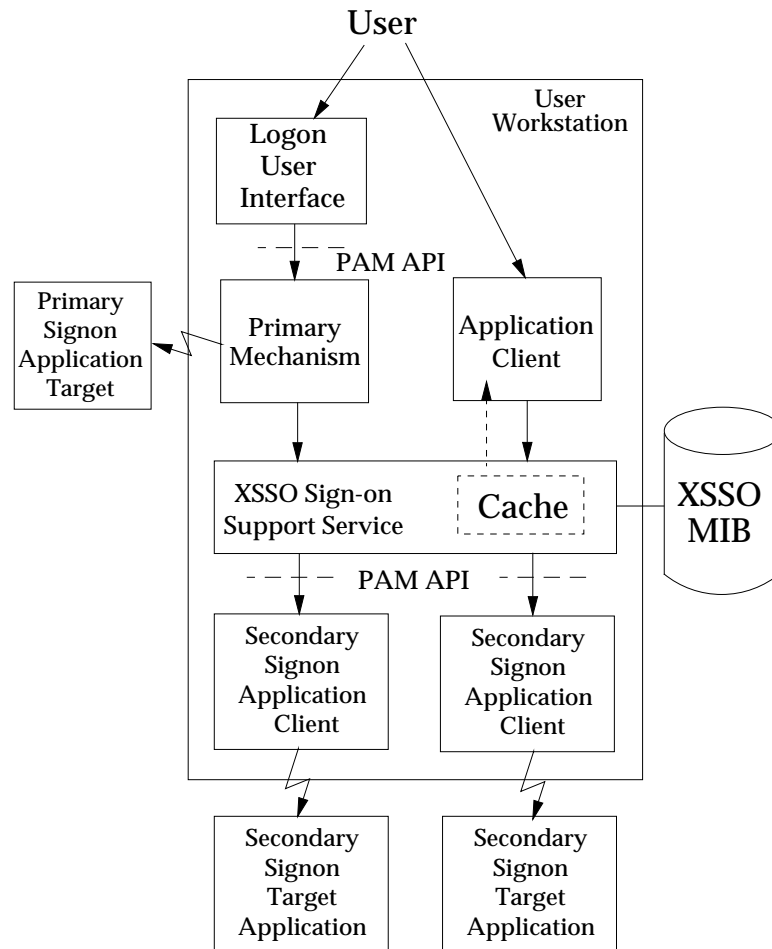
User

User Workstation

Logon User Interface

PAM API

Primary Signon Application Target

Primary Mechanism

Application Client

XSSO Sign-on Support Service

Cache

XSSO MIB

PAM API

Secondary Signon Application Client

Secondary Signon Application Client

Secondary Signon Target Application

Secondary Signon Target Application